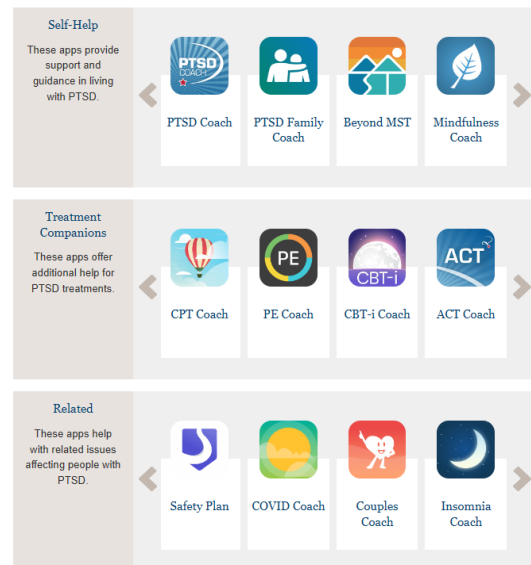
Self-Help

These apps provide support and guidance in living with PTSD.

PTSD COACH

PTSD Coach

PTSD Family Coach

Beyond MST

Mindfulness Coach

Treatment Companions

These apps offer additional help for PTSD treatments.

CPT Coach

PE

PE Coach

CBT-i

CBT-i Coach

ACT

ACT Coach

Related

These apps help with related issues affecting people with PTSD.

Safety Plan

COVID Coach

Couples Coach

Insomnia Coach